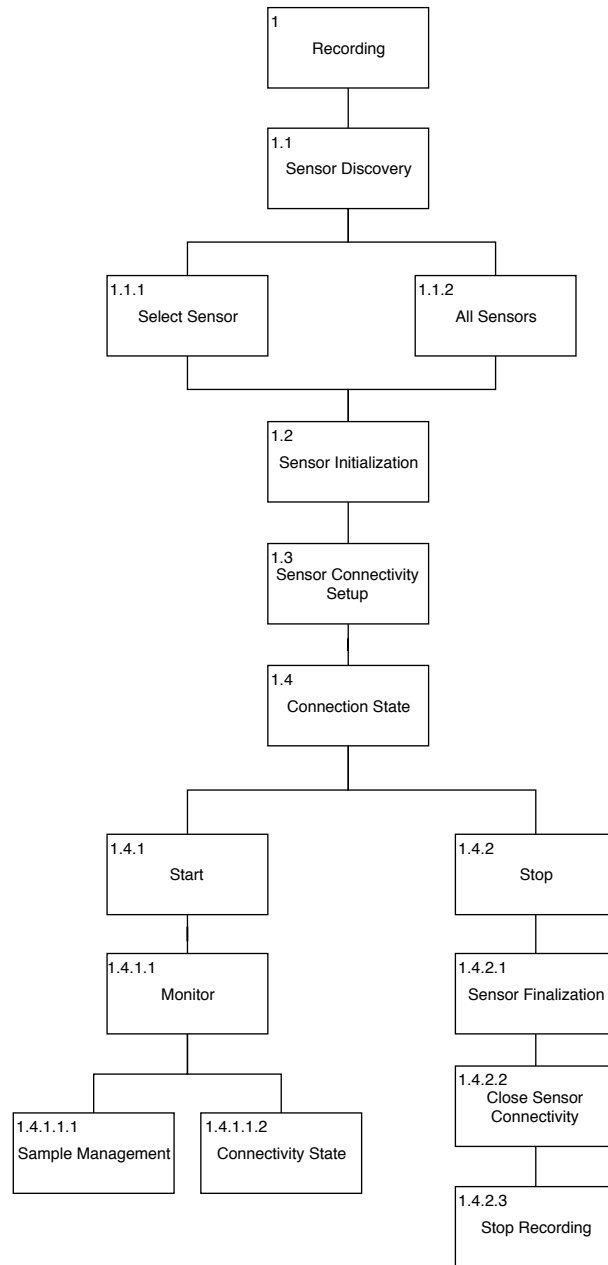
1
Recording

1.1
Sensor Discovery

1.1.1
Select Sensor

1.1.2
All Sensors

1.2
Sensor Initialization

1.3
Sensor Connectivity Setup

1.4
Connection State

1.4.1
Start

1.4.2
Stop

1.4.1.1
Monitor

1.4.2.1
Sensor Finalization

1.4.1.1.1
Sample Management

1.4.1.1.2
Connectivity State

1.4.2.2
Close Sensor Connectivity

1.4.2.3
Stop Recording